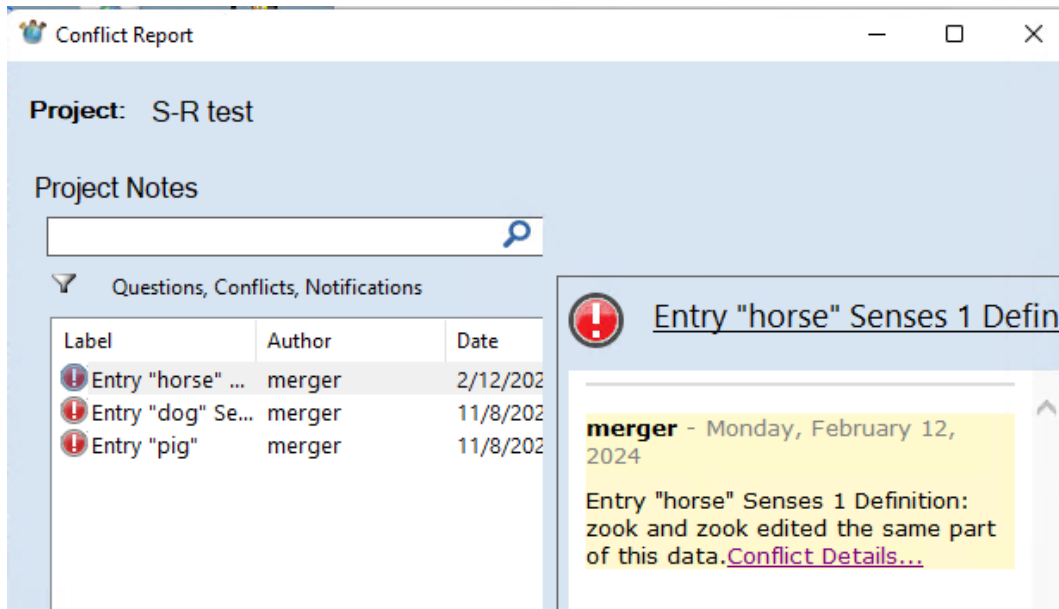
Conflict Report

Project: S-R test

Project Notes

Questions, Conflicts, Notifications

| Label | Author | Date |
|---|---|---|
| Entry "horse" ... | merger | 2/12/202 |
| Entry "dog" Se... | merger | 11/8/202 |
| Entry "pig" | merger | 11/8/202 |

Entry "horse" Senses 1 Defin

merger - Monday, February 12, 2024

Entry "horse" Senses 1 Definition: zook and zook edited the same part of this data.Conflict Details...